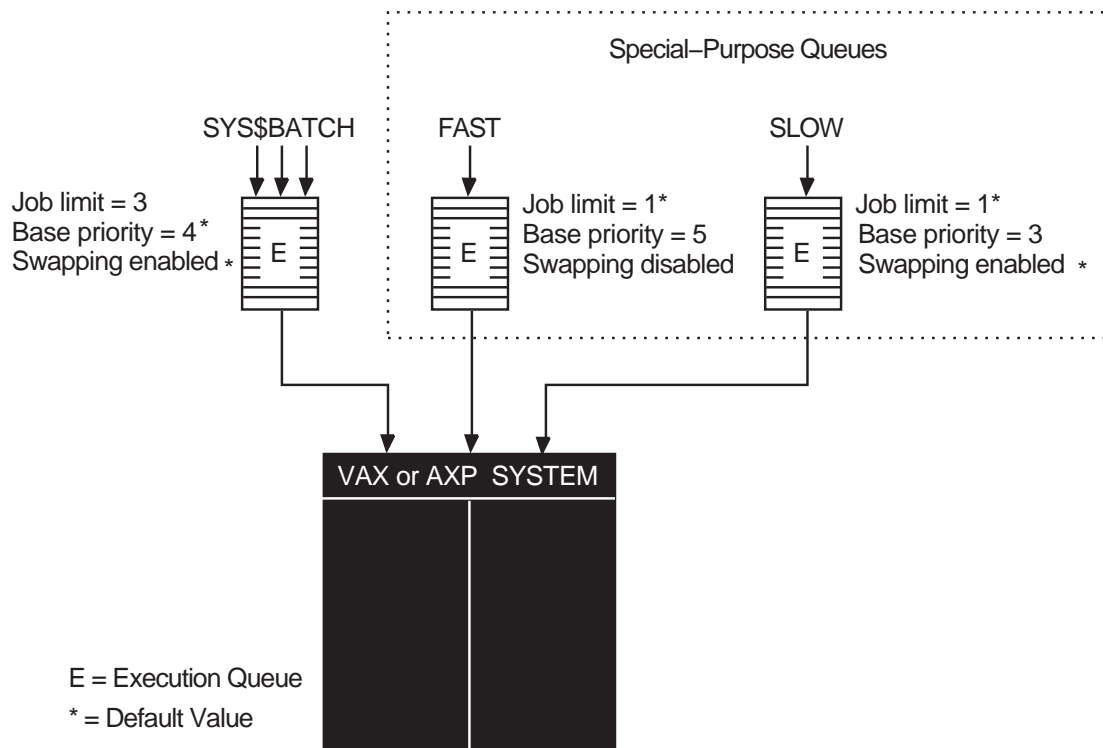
Special–Purpose Queues

SYS$BATCH

Job limit = 3
Base priority = 4*
Swapping enabled *

E

FAST

E

Job limit = 1*
Base priority = 5
Swapping disabled

SLOW

E

Job limit = 1*
Base priority = 3
Swapping enabled *

VAX or AXP SYSTEM

E = Execution Queue
* = Default Value